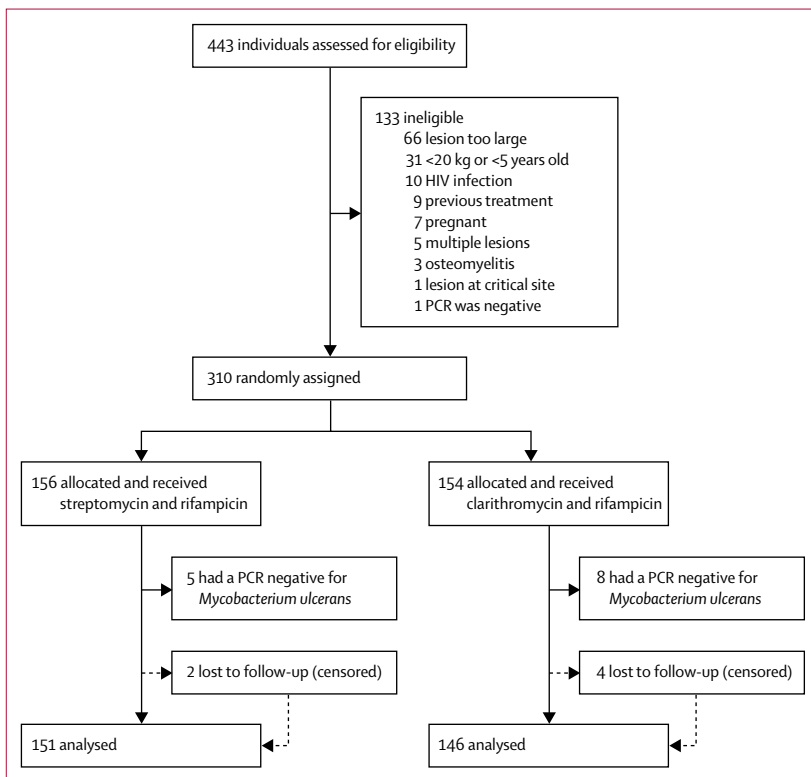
443 individuals assessed for eligibility

133 ineligible
66 lesion too large
31 <20 kg or <5 years old
10 HIV infection
9 previous treatment
7 pregnant
5 multiple lesions
3 osteomyelitis
1 lesion at critical site
1 PCR was negative

310 randomly assigned

156 allocated and received streptomycin and rifampicin

154 allocated and received clarithromycin and rifampicin

5 had a PCR negative for *Mycobacterium ulcerans*

2 lost to follow-up (censored)

8 had a PCR negative for *Mycobacterium ulcerans*

4 lost to follow-up (censored)

151 analysed

146 analysed